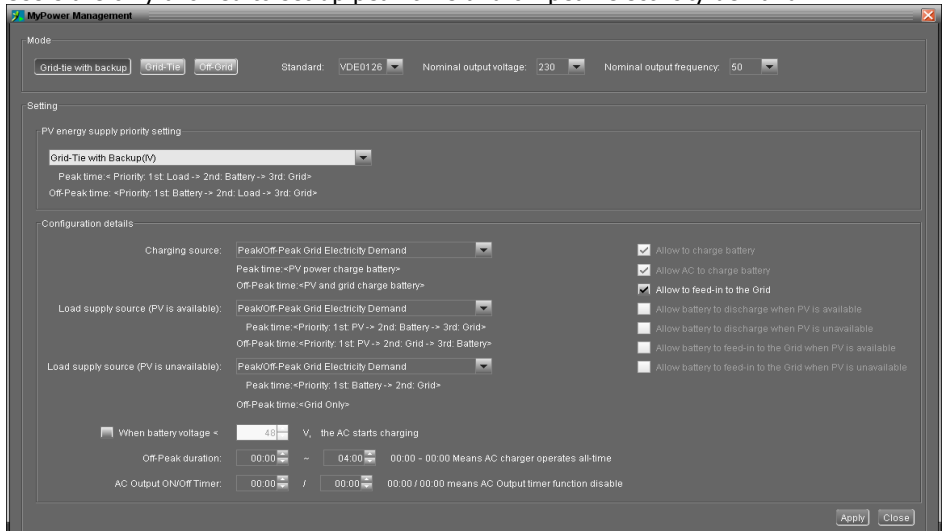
MyPower Management

Mode

Grid-tie with backup Grid-Tie Off-Grid Standard: VDE0126 Nominal output voltage: 230 Nominal output frequency: 50

Setting

PV energy supply priority setting

Grid-Tie with Backup(IV)

Peak time:< Priority: 1st: Load -> 2nd: Battery -> 3rd: Grid>

Off-Peak time: <Priority: 1st: Battery -> 2nd: Load -> 3rd: Grid>

Configuration details

Charging source: Peak/Off-Peak Grid Electricity Demand

Peak time:<PV power charge battery>

Off-Peak time:<PV and grid charge battery>

Load supply source (PV is available): Peak/Off-Peak Grid Electricity Demand

Peak time:<Priority: 1st: PV -> 2nd: Battery -> 3rd: Grid>

Off-Peak time:<Priority: 1st: PV -> 2nd: Grid -> 3rd: Battery>

Load supply source (PV is unavailable): Peak/Off-Peak Grid Electricity Demand

Peak time:<Priority: 1st: Battery -> 2nd: Grid>

Off-Peak time:<Grid Only>

Allow to charge battery

Allow AC to charge battery

Allow to feed-in to the Grid

Allow battery to discharge when PV is available

Allow battery to discharge when PV is unavailable

Allow battery to feed-in to the Grid when PV is available

Allow battery to feed-in to the Grid when PV is unavailable

When battery voltage < 48 V, the AC starts charging

Off-Peak duration: 00:00 ~ 04:00 00:00 - 00:00 Means AC charger operates all-time

AC Output ON/Off Timer: 00:00 / 00:00 00:00 / 00:00 means AC Output timer function disable

Apply Close